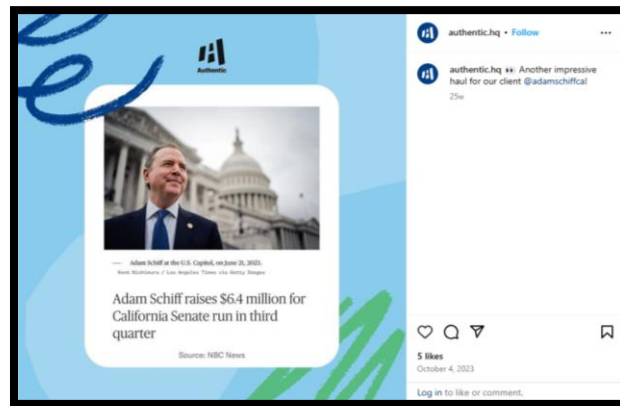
Authentic

— Adam Schiff at the U.S. Capitol, on June 21, 2023.
Kent Nishimura / Los Angeles Times via Getty Images

Adam Schiff raises $6.4 million for California Senate run in third quarter

Source: NBC News

authentic.hq • Follow

authentic.hq 👀 Another impressive haul for our client @adamschiffcal

25w

5 likes
October 4, 2023

Log in to like or comment.